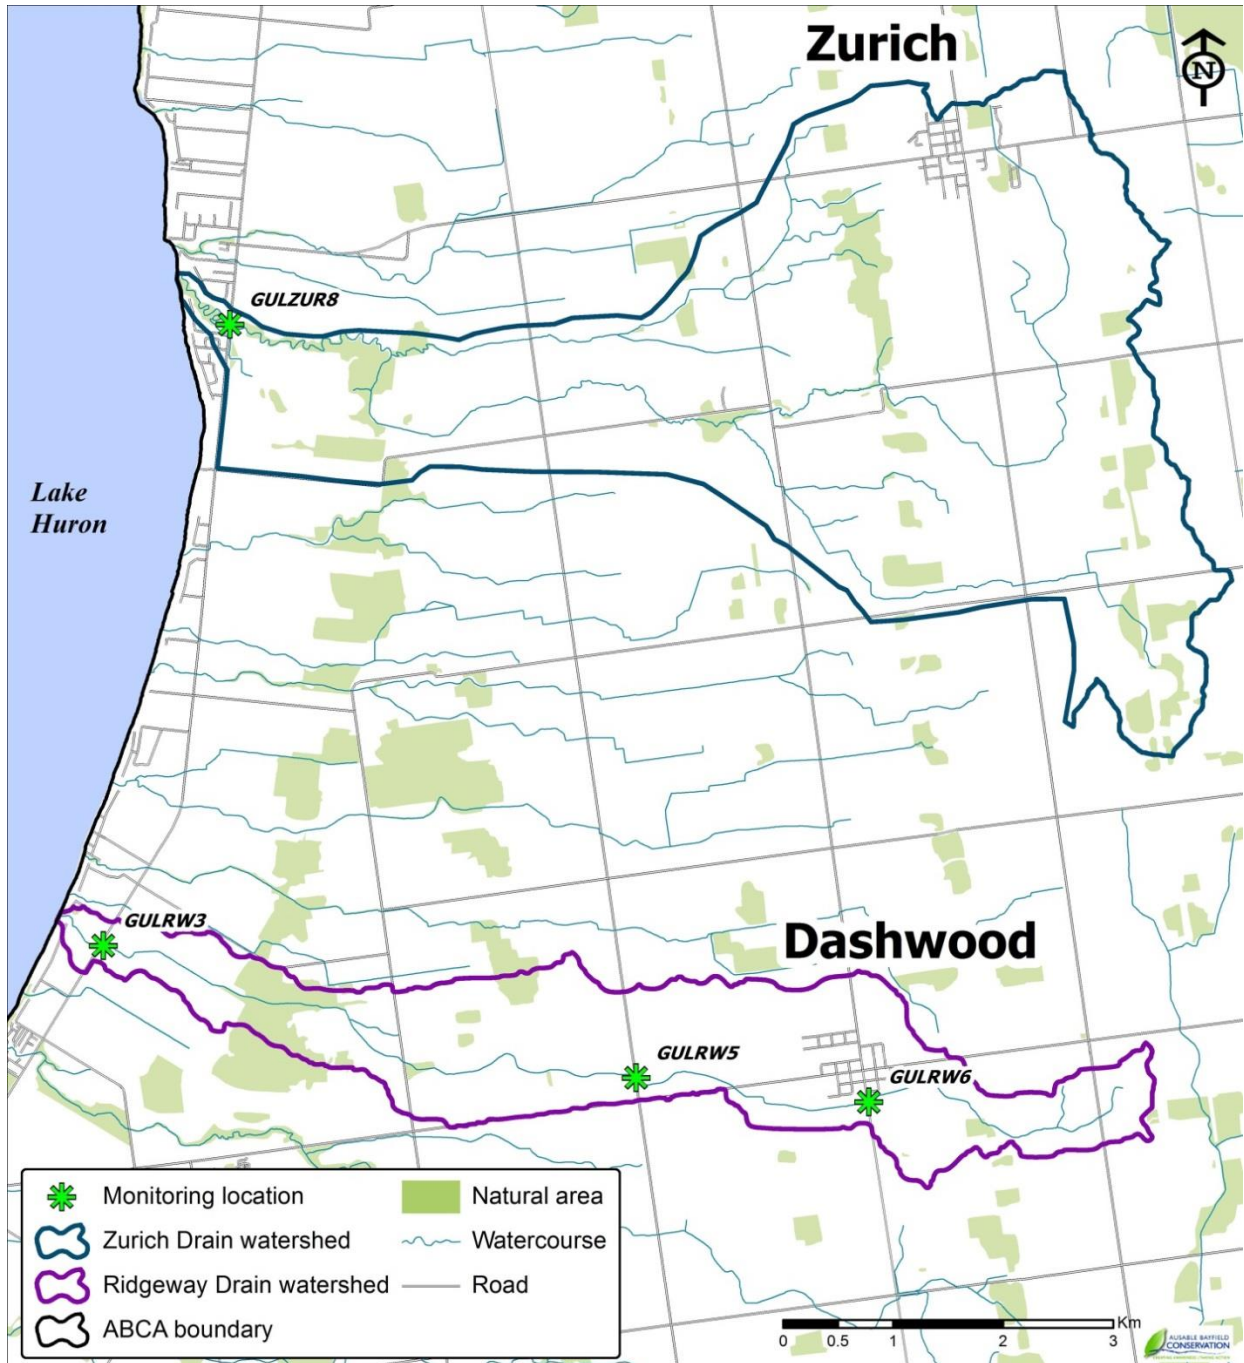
Zurich

N

GULZUR8

Lake Huron

GULRW3

Dashwood

GULRW5

GULRW6

Monitoring location
Zurich Drain watershed
Ridgeway Drain watershed
ABCA boundary
Natural area
Watercourse
Road

0 0.5 1 2 3 Km

AUSABLE BAYFIELD CONSERVATION